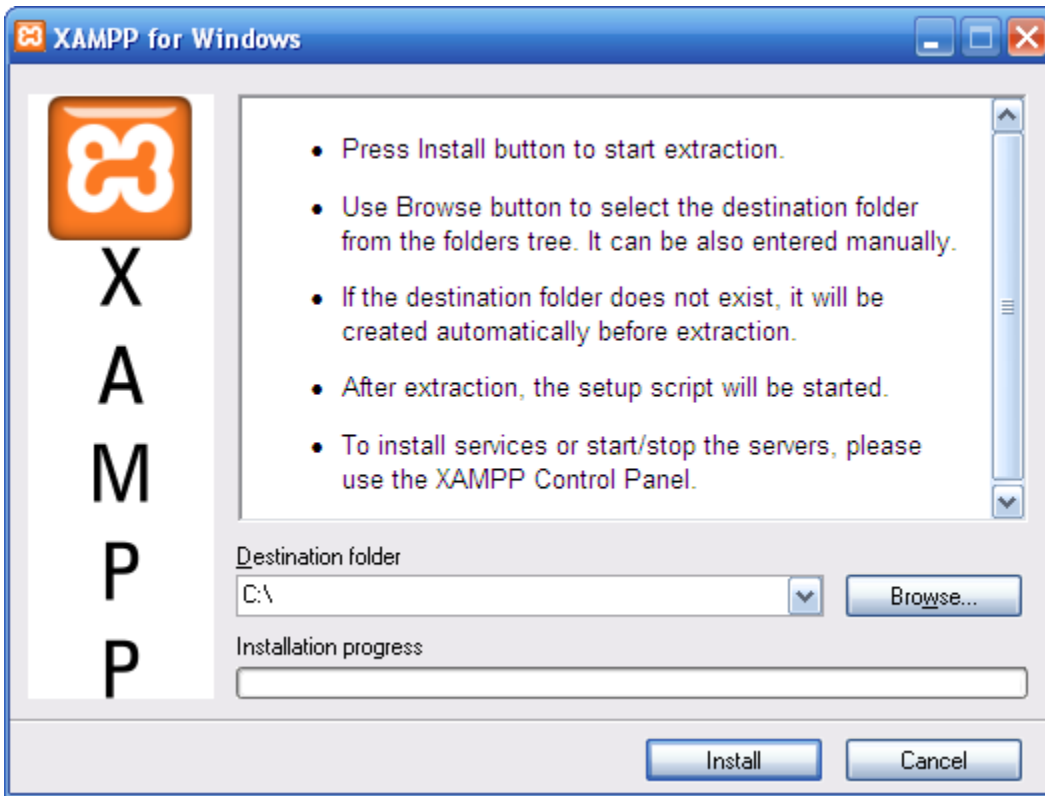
XAMPP for Windows

X
A
M
P
P

• Press Install button to start extraction.
• Use Browse button to select the destination folder from the folders tree. It can be also entered manually.
• If the destination folder does not exist, it will be created automatically before extraction.
• After extraction, the setup script will be started.
• To install services or start/stop the servers, please use the XAMPP Control Panel.

Destination folder
C:\
Browse...

Installation progress

Install
Cancel